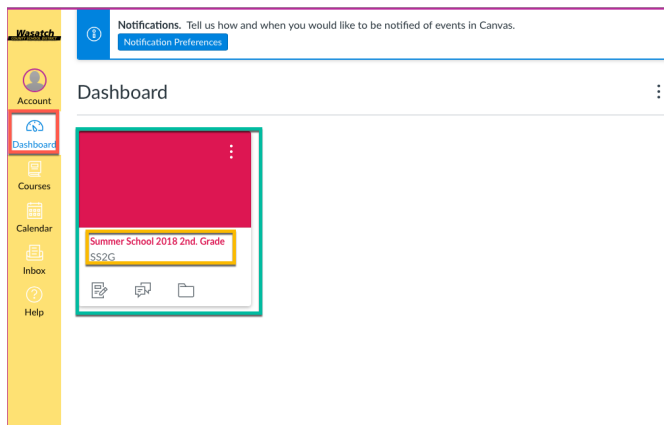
Wasatch

Account

Dashboard

Courses

Calendar

Inbox

Help

Notifications. Tell us how and when you would like to be notified of events in Canvas.

Notification Preferences

Dashboard

Summer School 2018 2nd. Grade

SS2G